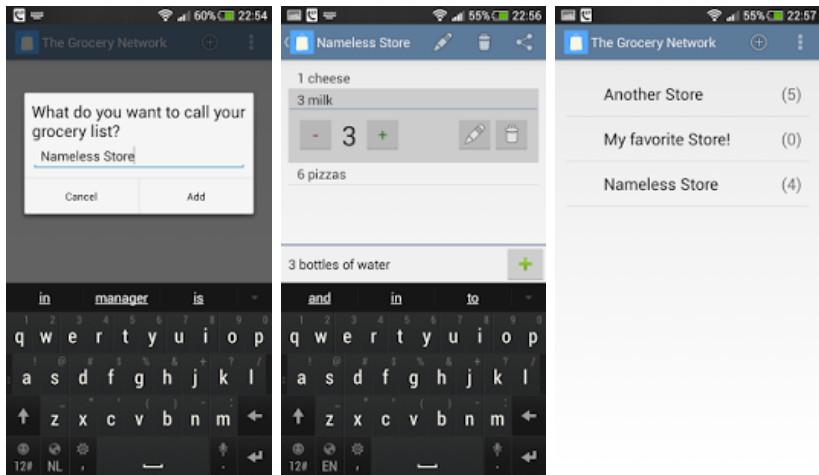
60% 22:54

The Grocery Network

What do you want to call your grocery list?

Nameless Store

Cancel

Add

in

manager

is

q w e r t y u i o p

a s d f g h j k l

z x c v b n m

12#

NL

55% 22:56

Nameless Store

1 cheese

3 milk

-

3

+

6 pizzas

3 bottles of water

+

and

in

to

q w e r t y u i o p

a s d f g h j k l

z x c v b n m

12#

EN

55% 22:57

The Grocery Network

Another Store (5)

My favorite Store! (0)

Nameless Store (4)